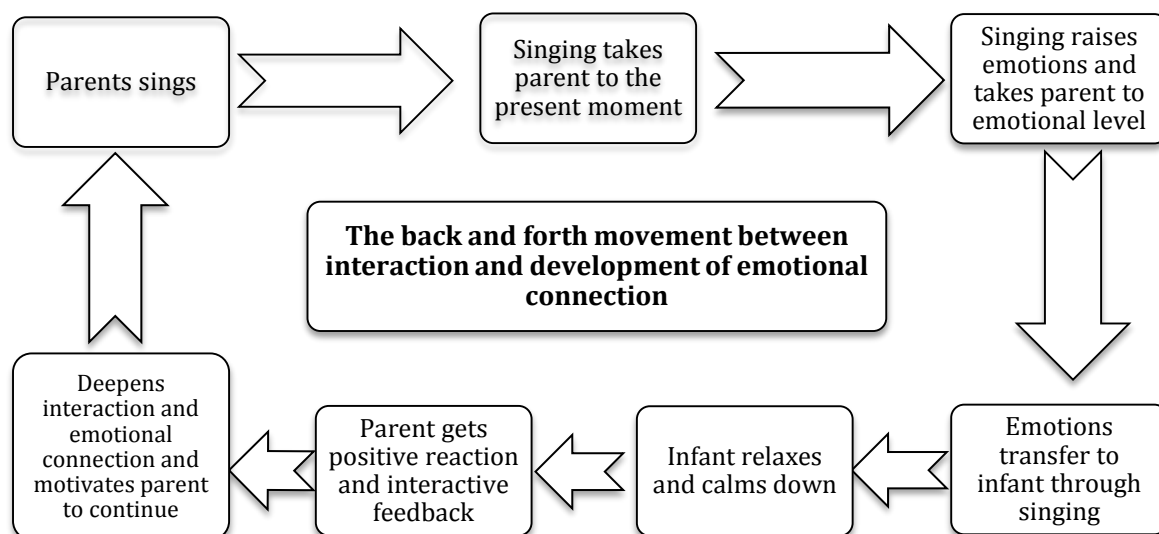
Parents sings

Singing takes parent to the present moment

Singing raises emotions and takes parent to emotional level

The back and forth movement between interaction and development of emotional connection

Emotions transfer to infant through singing

Infant relaxes and calms down

Parent gets positive reaction and interactive feedback

Deepens interaction and emotional connection and motivates parent to continue